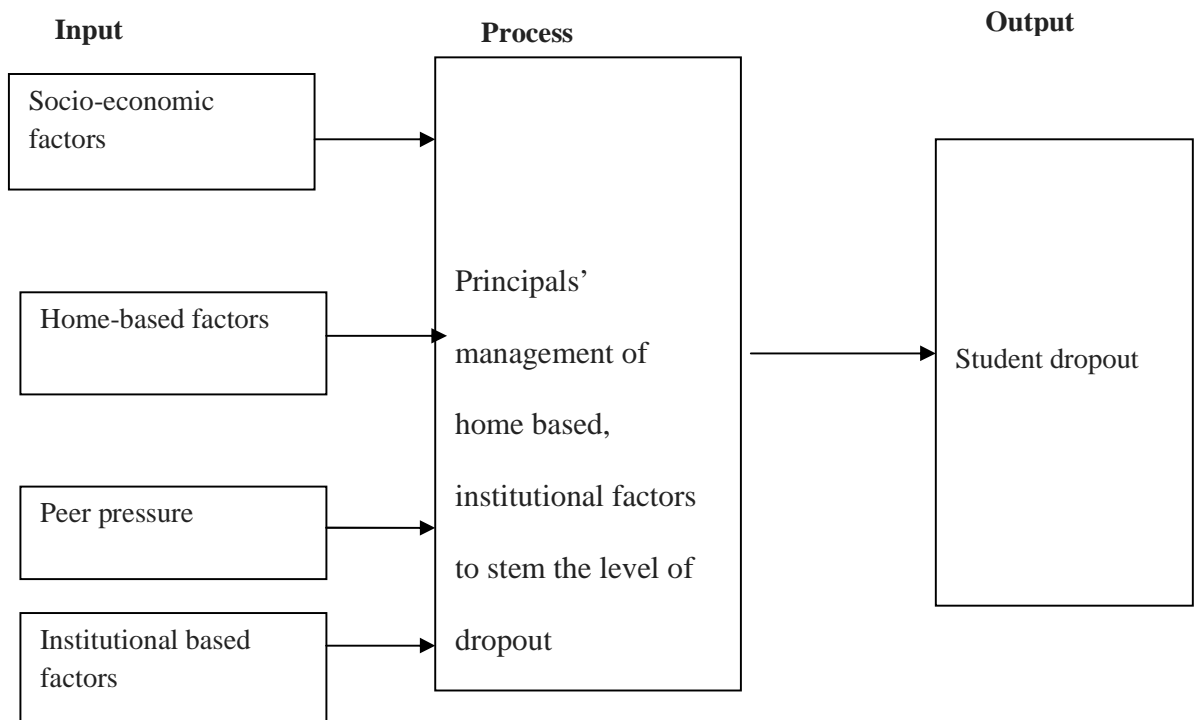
Input

Process

Output

Socio-economic factors

Home-based factors

Peer pressure

Institutional based factors

Principals' management of home based, institutional factors to stem the level of dropout

Student dropout